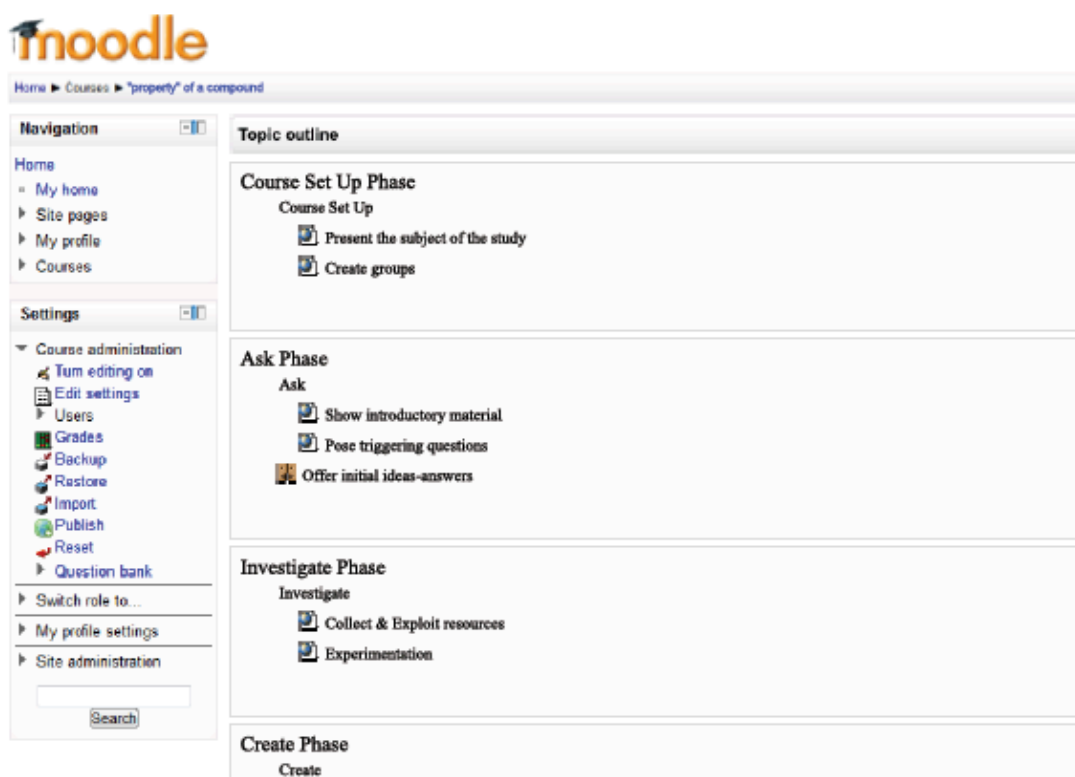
moodle

Home ► Courses ► "property" of a compound

Navigation

Home
My home
Site pages
My profile
Courses

Settings

Course administration
Turn editing on
Edit settings
Users
Grades
Backup
Restore
Import
Publish
Reset
Question bank
Switch role to...
My profile settings
Site administration

Search

Topic outline

Course Set Up Phase
Course Set Up
Present the subject of the study
Create groups

Ask Phase
Ask
Show introductory material
Pose triggering questions
Offer initial ideas-answers

Investigate Phase
Investigate
Collect & Exploit resources
Experimentation

Create Phase
Create